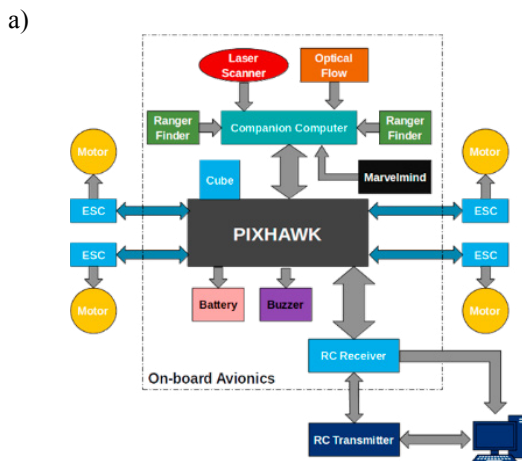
a)

Laser Scanner

Optical Flow

Ranger Finder

Companion Computer

Ranger Finder

Motor

Motor

Cube

Marvelmind

ESC

ESC

PIXHAWK

ESC

ESC

Motor

Battery

Buzzer

Motor

RC Receiver

On-board Avionics

RC Transmitter